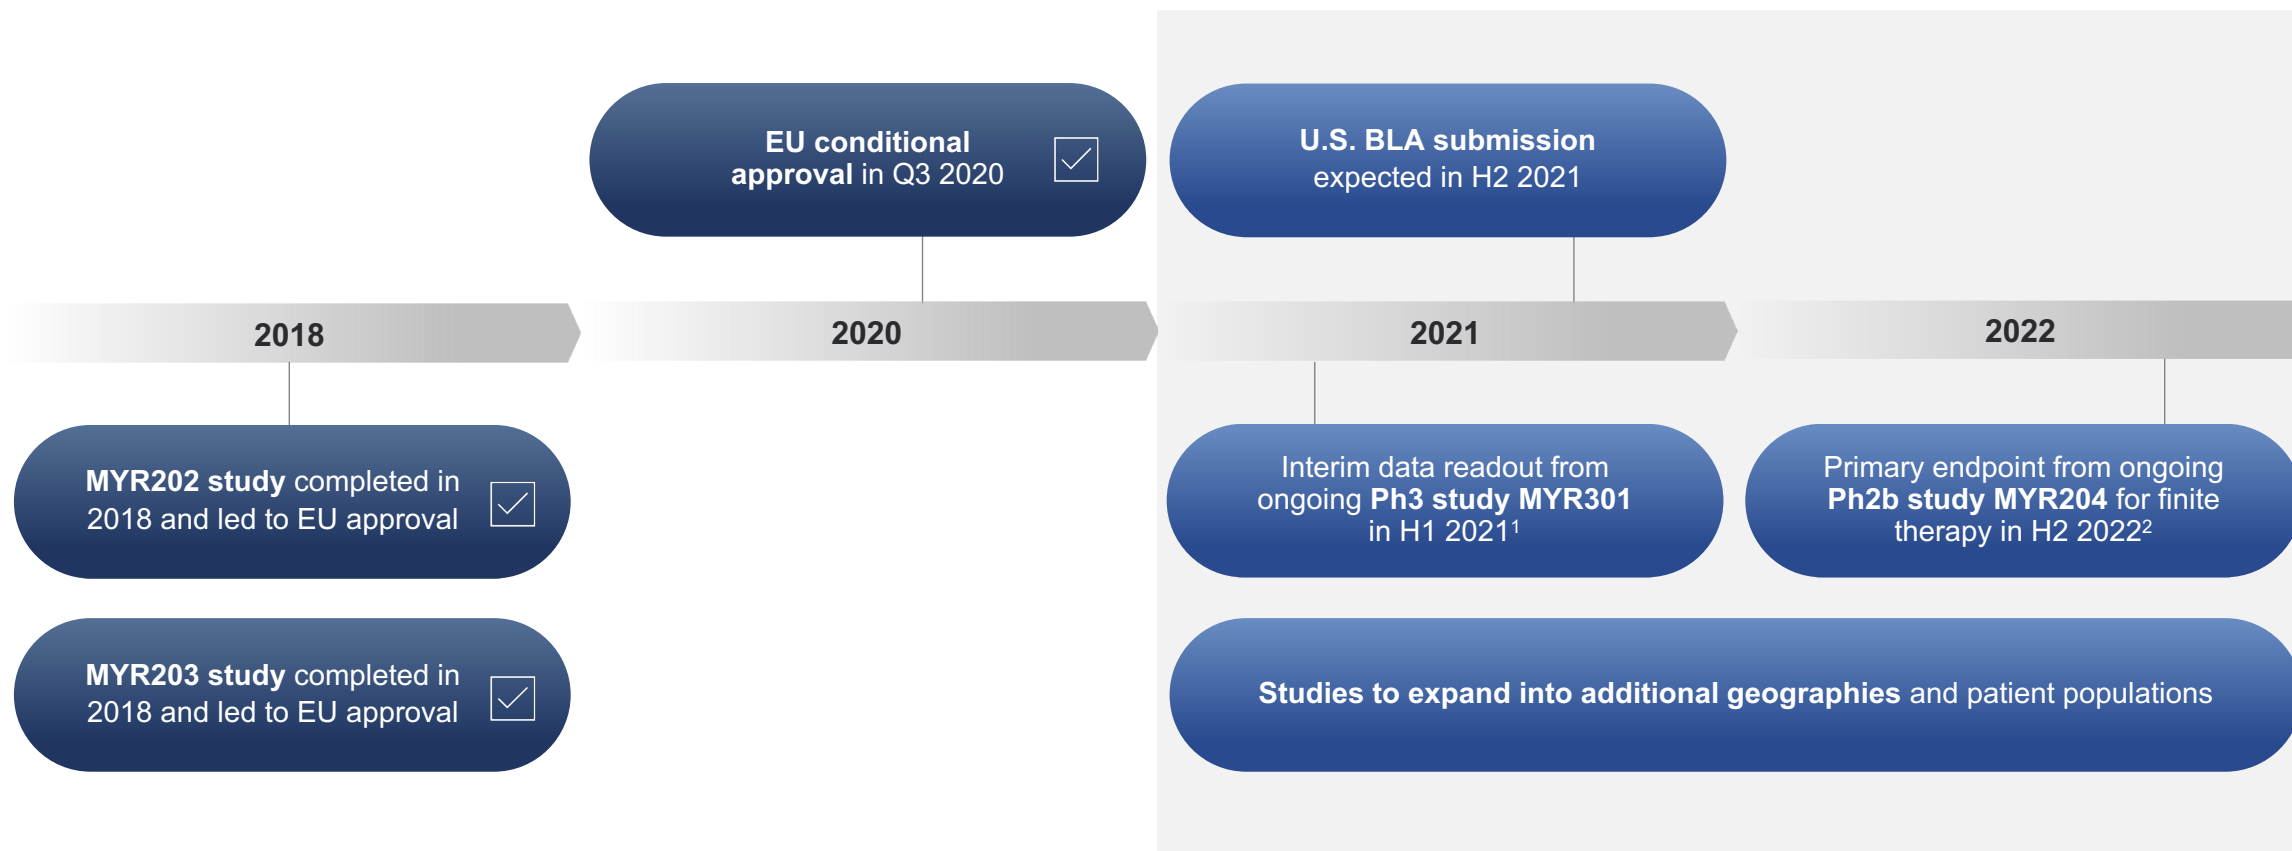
EU conditional approval in Q3 2020

U.S. BLA submission expected in H2 2021

2018

2020

2021

2022

MYR202 study completed in 2018 and led to EU approval

MYR203 study completed in 2018 and led to EU approval

Interim data readout from ongoing Ph3 study MYR301 in H1 2021$^1$

Primary endpoint from ongoing Ph2b study MYR204 for finite therapy in H2 2022$^2$

Studies to expand into additional geographies and patient populations